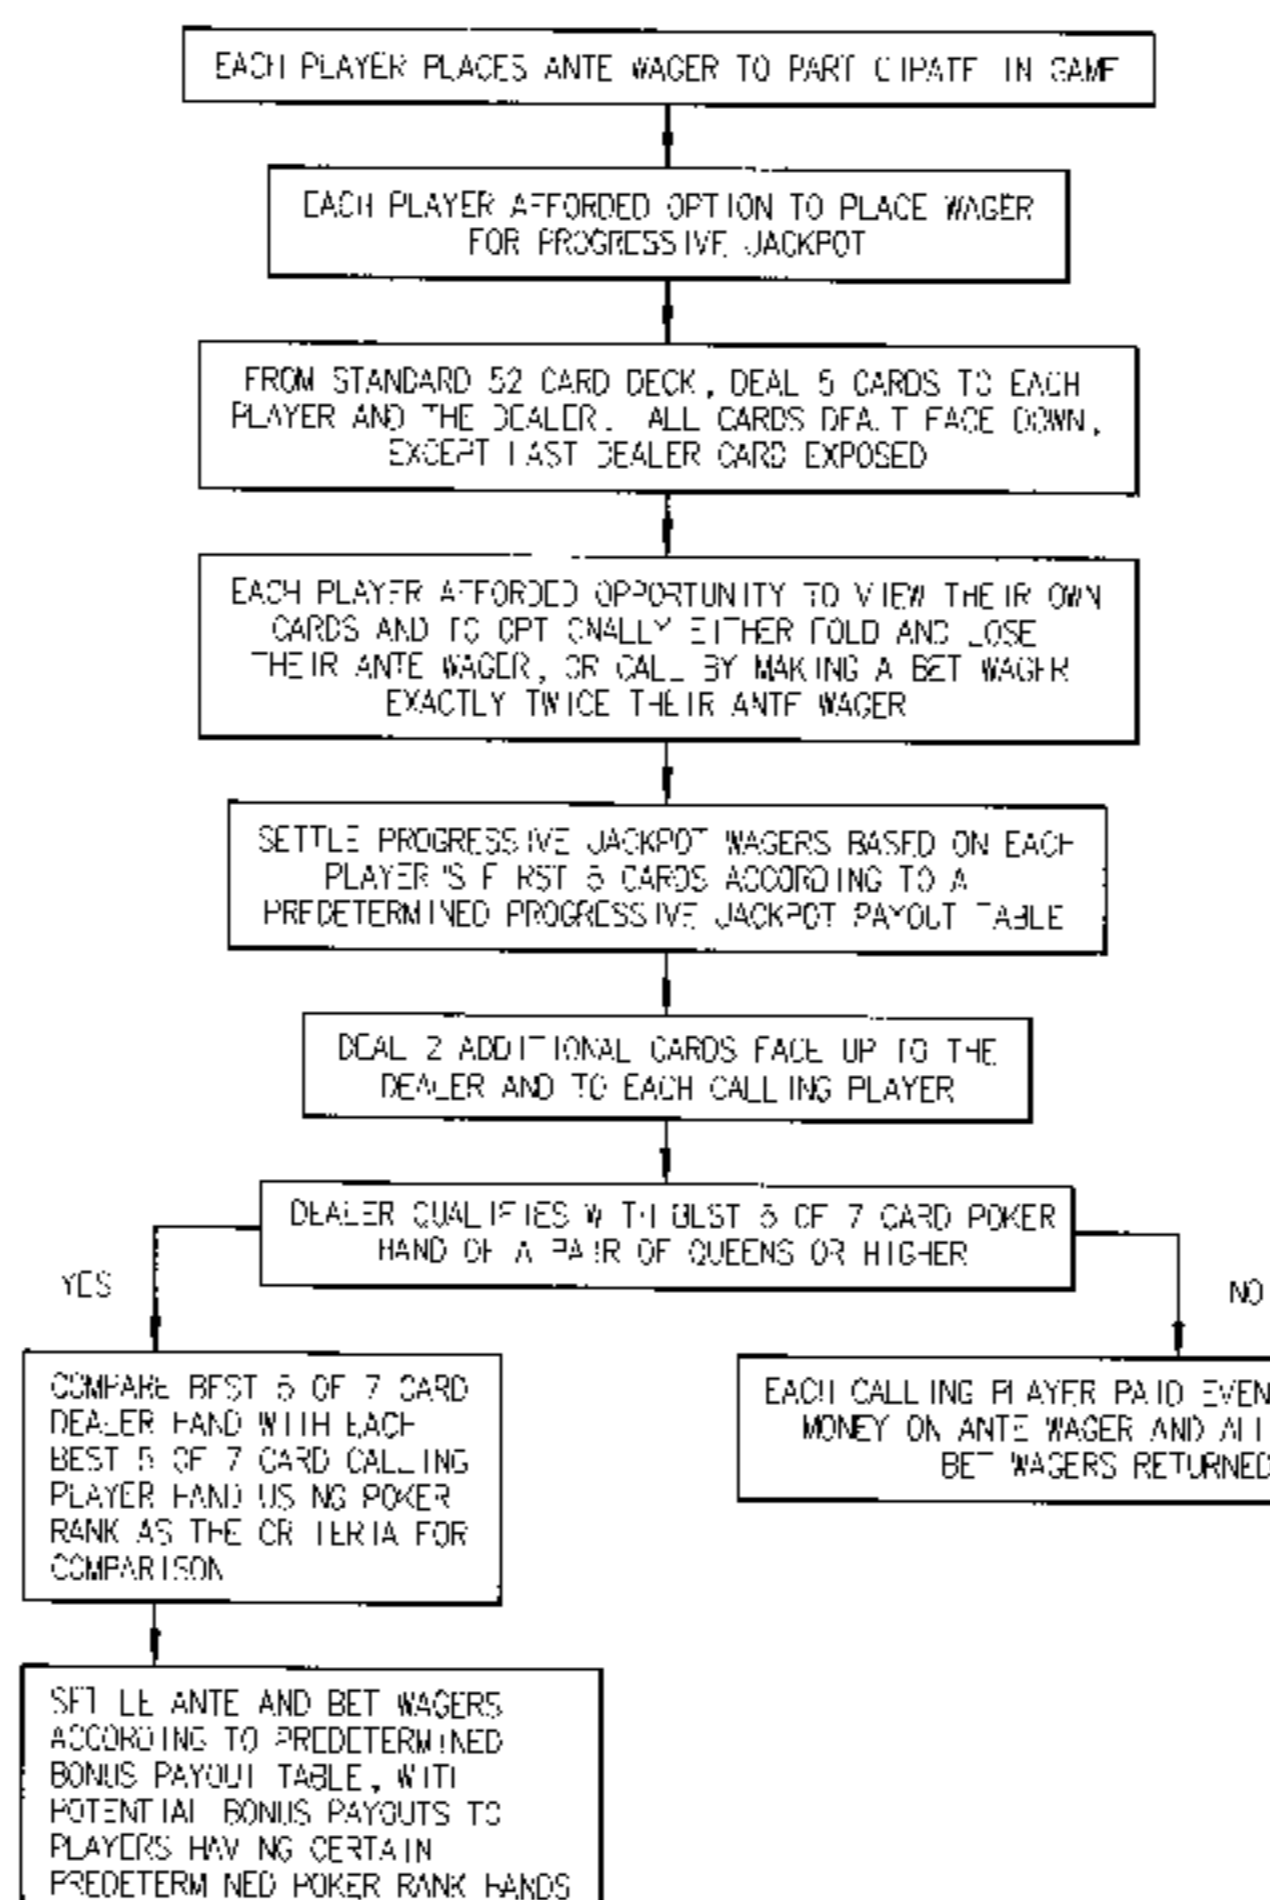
EACH PLAYER PLACES ANTE WAGER TO PARTICIPATE IN GAME

EACH PLAYER AFFORDED OPTION TO PLACE WAGER FOR PROGRESSIVE JACKPOT

FROM STANDARD 52 CARD DECK, DEAL 5 CARDS TO EACH PLAYER AND THE DEALER. ALL CARDS DEALT FACE DOWN, EXCEPT LAST DEALER CARD EXPOSED

EACH PLAYER AFFORDED OPPORTUNITY TO VIEW THEIR OWN CARDS AND TO OPTIONALLY EITHER FOLD AND LOSE THEIR ANTE WAGER, OR CALL BY MAKING A BET WAGER EXACTLY TWICE THEIR ANTE WAGER

SETTLE PROGRESSIVE JACKPOT WAGERS BASED ON EACH PLAYER'S FIRST 5 CARDS ACCORDING TO A PREDETERMINED PROGRESSIVE JACKPOT PAYOUT TABLE

DEAL 2 ADDITIONAL CARDS FACE UP TO THE DEALER AND TO EACH CALLING PLAYER

DEALER QUALIFIES WITH BEST 5 OF 7 CARD POKER HAND OF A PAIR OF QUEENS OR HIGHER

YES

NO

COMPARE BEST 5 OF 7 CARD DEALER HAND WITH EACH BEST 5 OF 7 CARD CALLING PLAYER HAND USING POKER RANK AS THE CRITERIA FOR COMPARISON

EACH CALLING PLAYER PAID EVEN MONEY ON ANTE WAGER AND ALL BET WAGERS RETURNED

SETTLE ANTE AND BET WAGERS ACCORDING TO PREDETERMINED BONUS PAYOUT TABLE, WITH POTENTIAL BONUS PAYOUTS TO PLAYERS HAVING CERTAIN PREDETERMINED POKER RANK HANDS